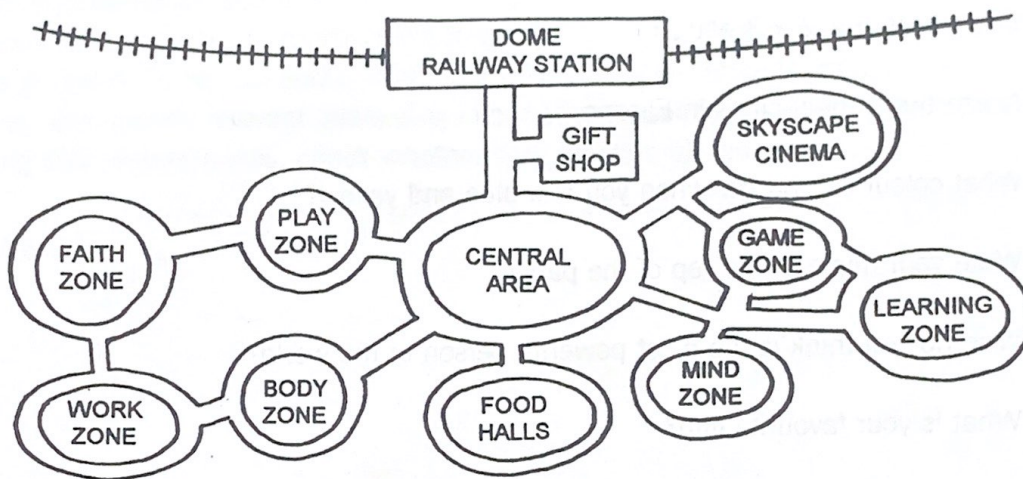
DOME RAILWAY STATION

GIFT SHOP

SKYSCAPE CINEMA

PLAY ZONE

FAITH ZONE

CENTRAL AREA

GAME ZONE

LEARNING ZONE

MIND ZONE

BODY ZONE

WORK ZONE

FOOD HALLS

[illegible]

What colour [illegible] you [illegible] and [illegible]

What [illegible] of the pe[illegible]

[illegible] think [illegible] of peo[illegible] persons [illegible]

What is your favourite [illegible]